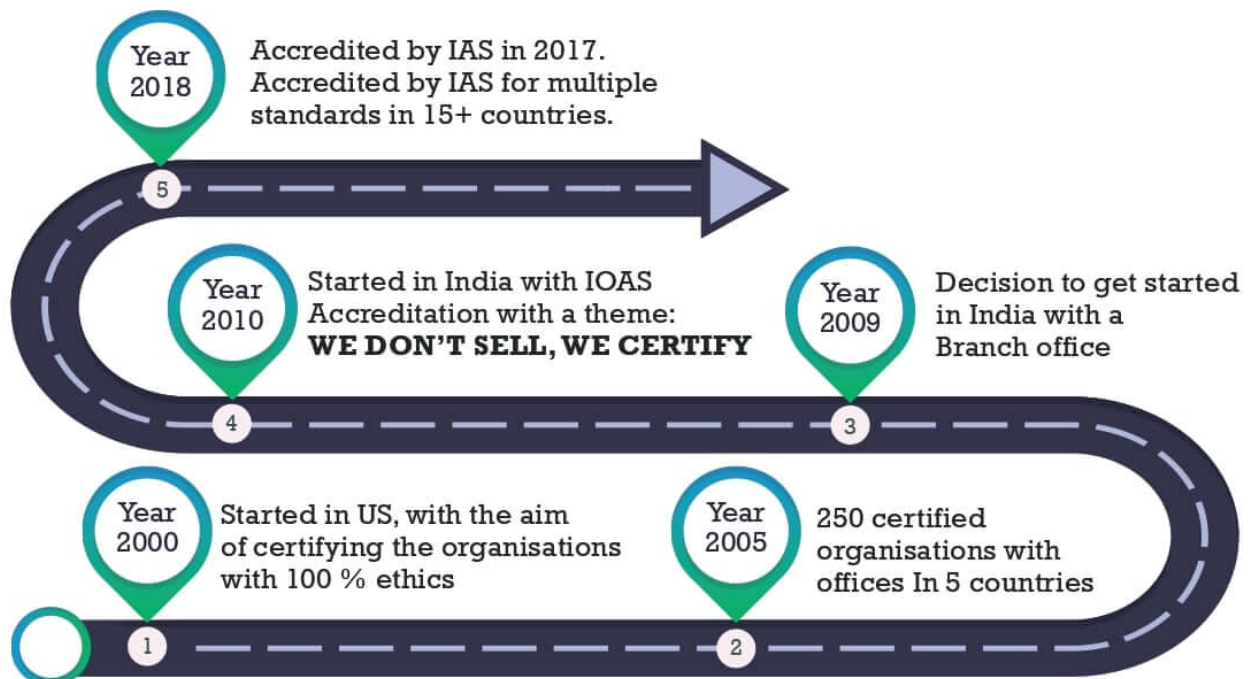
Year 2018

Accredited by IAS in 2017. Accredited by IAS for multiple standards in 15+ countries.

5

Year 2010

Started in India with IOAS Accreditation with a theme: **WE DON'T SELL, WE CERTIFY**

Year 2009

Decision to get started in India with a Branch office

4

3

Year 2000

Started in US, with the aim of certifying the organisations with 100 % ethics

Year 2005

250 certified organisations with offices In 5 countries

1

2